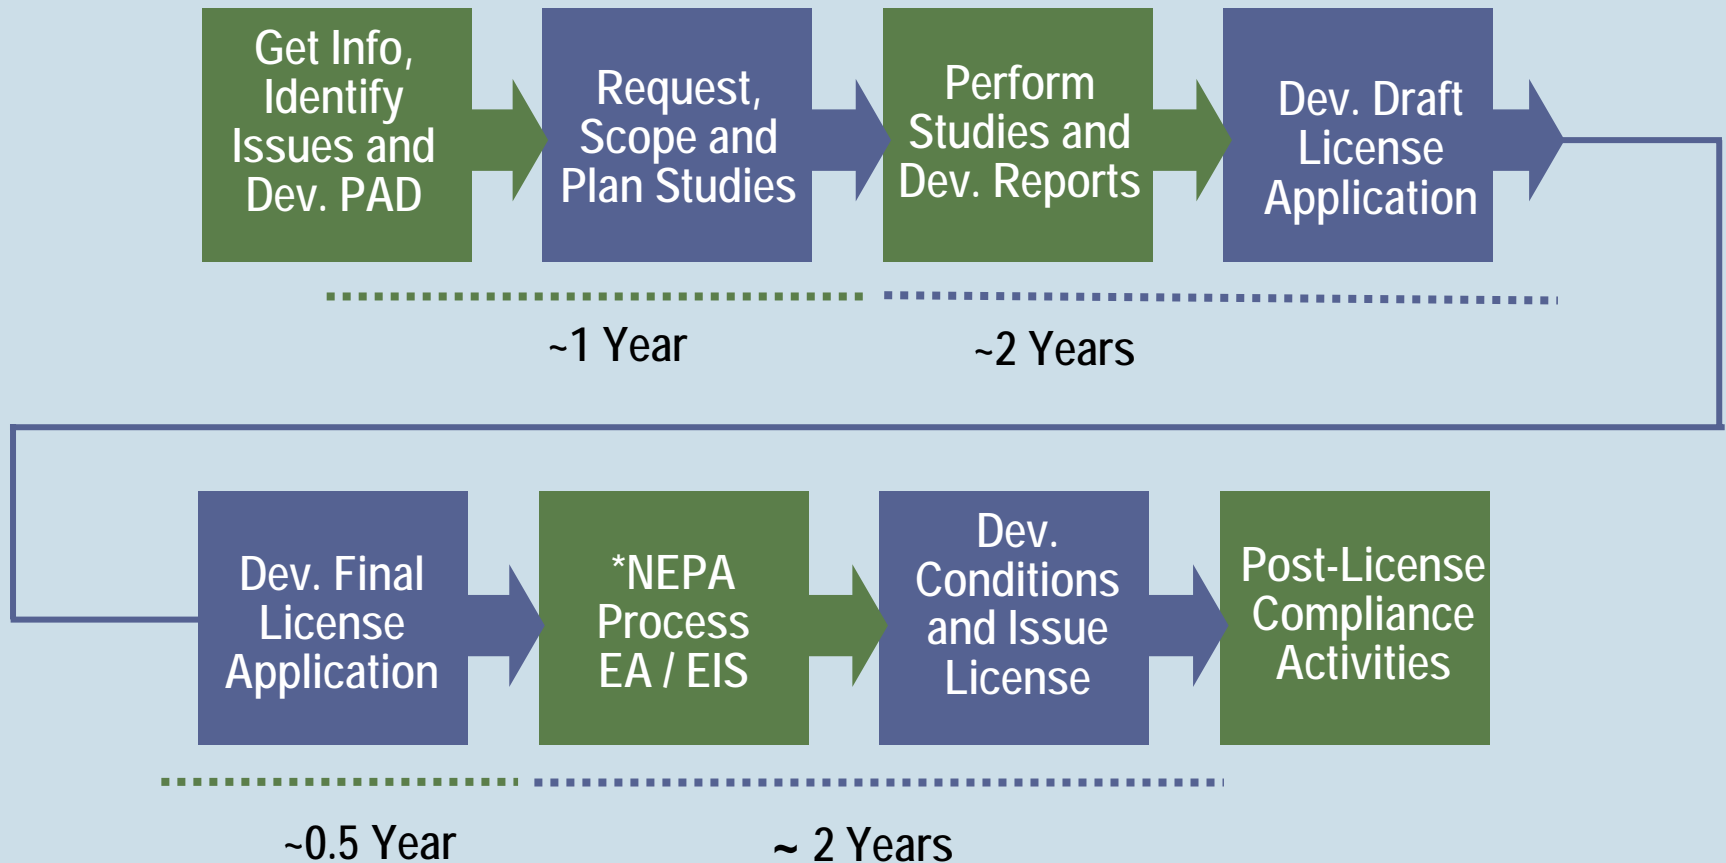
Get Info, Identify Issues and Dev. PAD

Request, Scope and Plan Studies

Perform Studies and Dev. Reports

Dev. Draft License Application

~1 Year

~2 Years

Dev. Final License Application

*NEPA Process EA / EIS

Dev. Conditions and Issue License

Post-License Compliance Activities

~0.5 Year

~ 2 Years